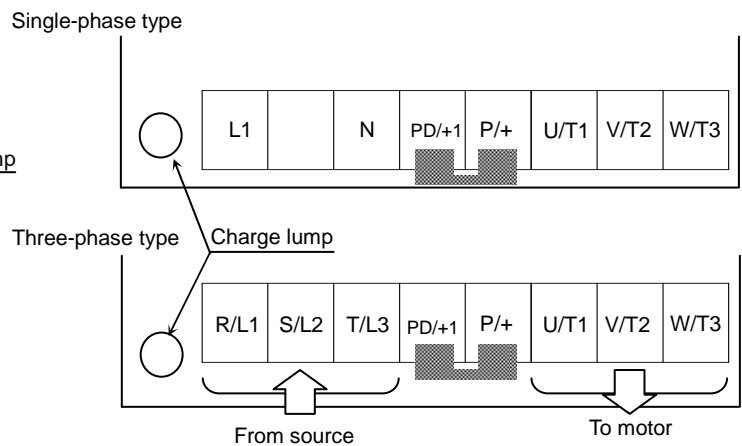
Single-phase type

| L1 | | N | PD/+1 | P/+ | U/T1 | V/T2 | W/T3 |
|---|---|---|---|---|---|---|---|

mp

Three-phase type

Charge lump

| R/L1 | S/L2 | T/L3 | PD/+1 | P/+ | U/T1 | V/T2 | W/T3 |
|---|---|---|---|---|---|---|---|

From source

To motor